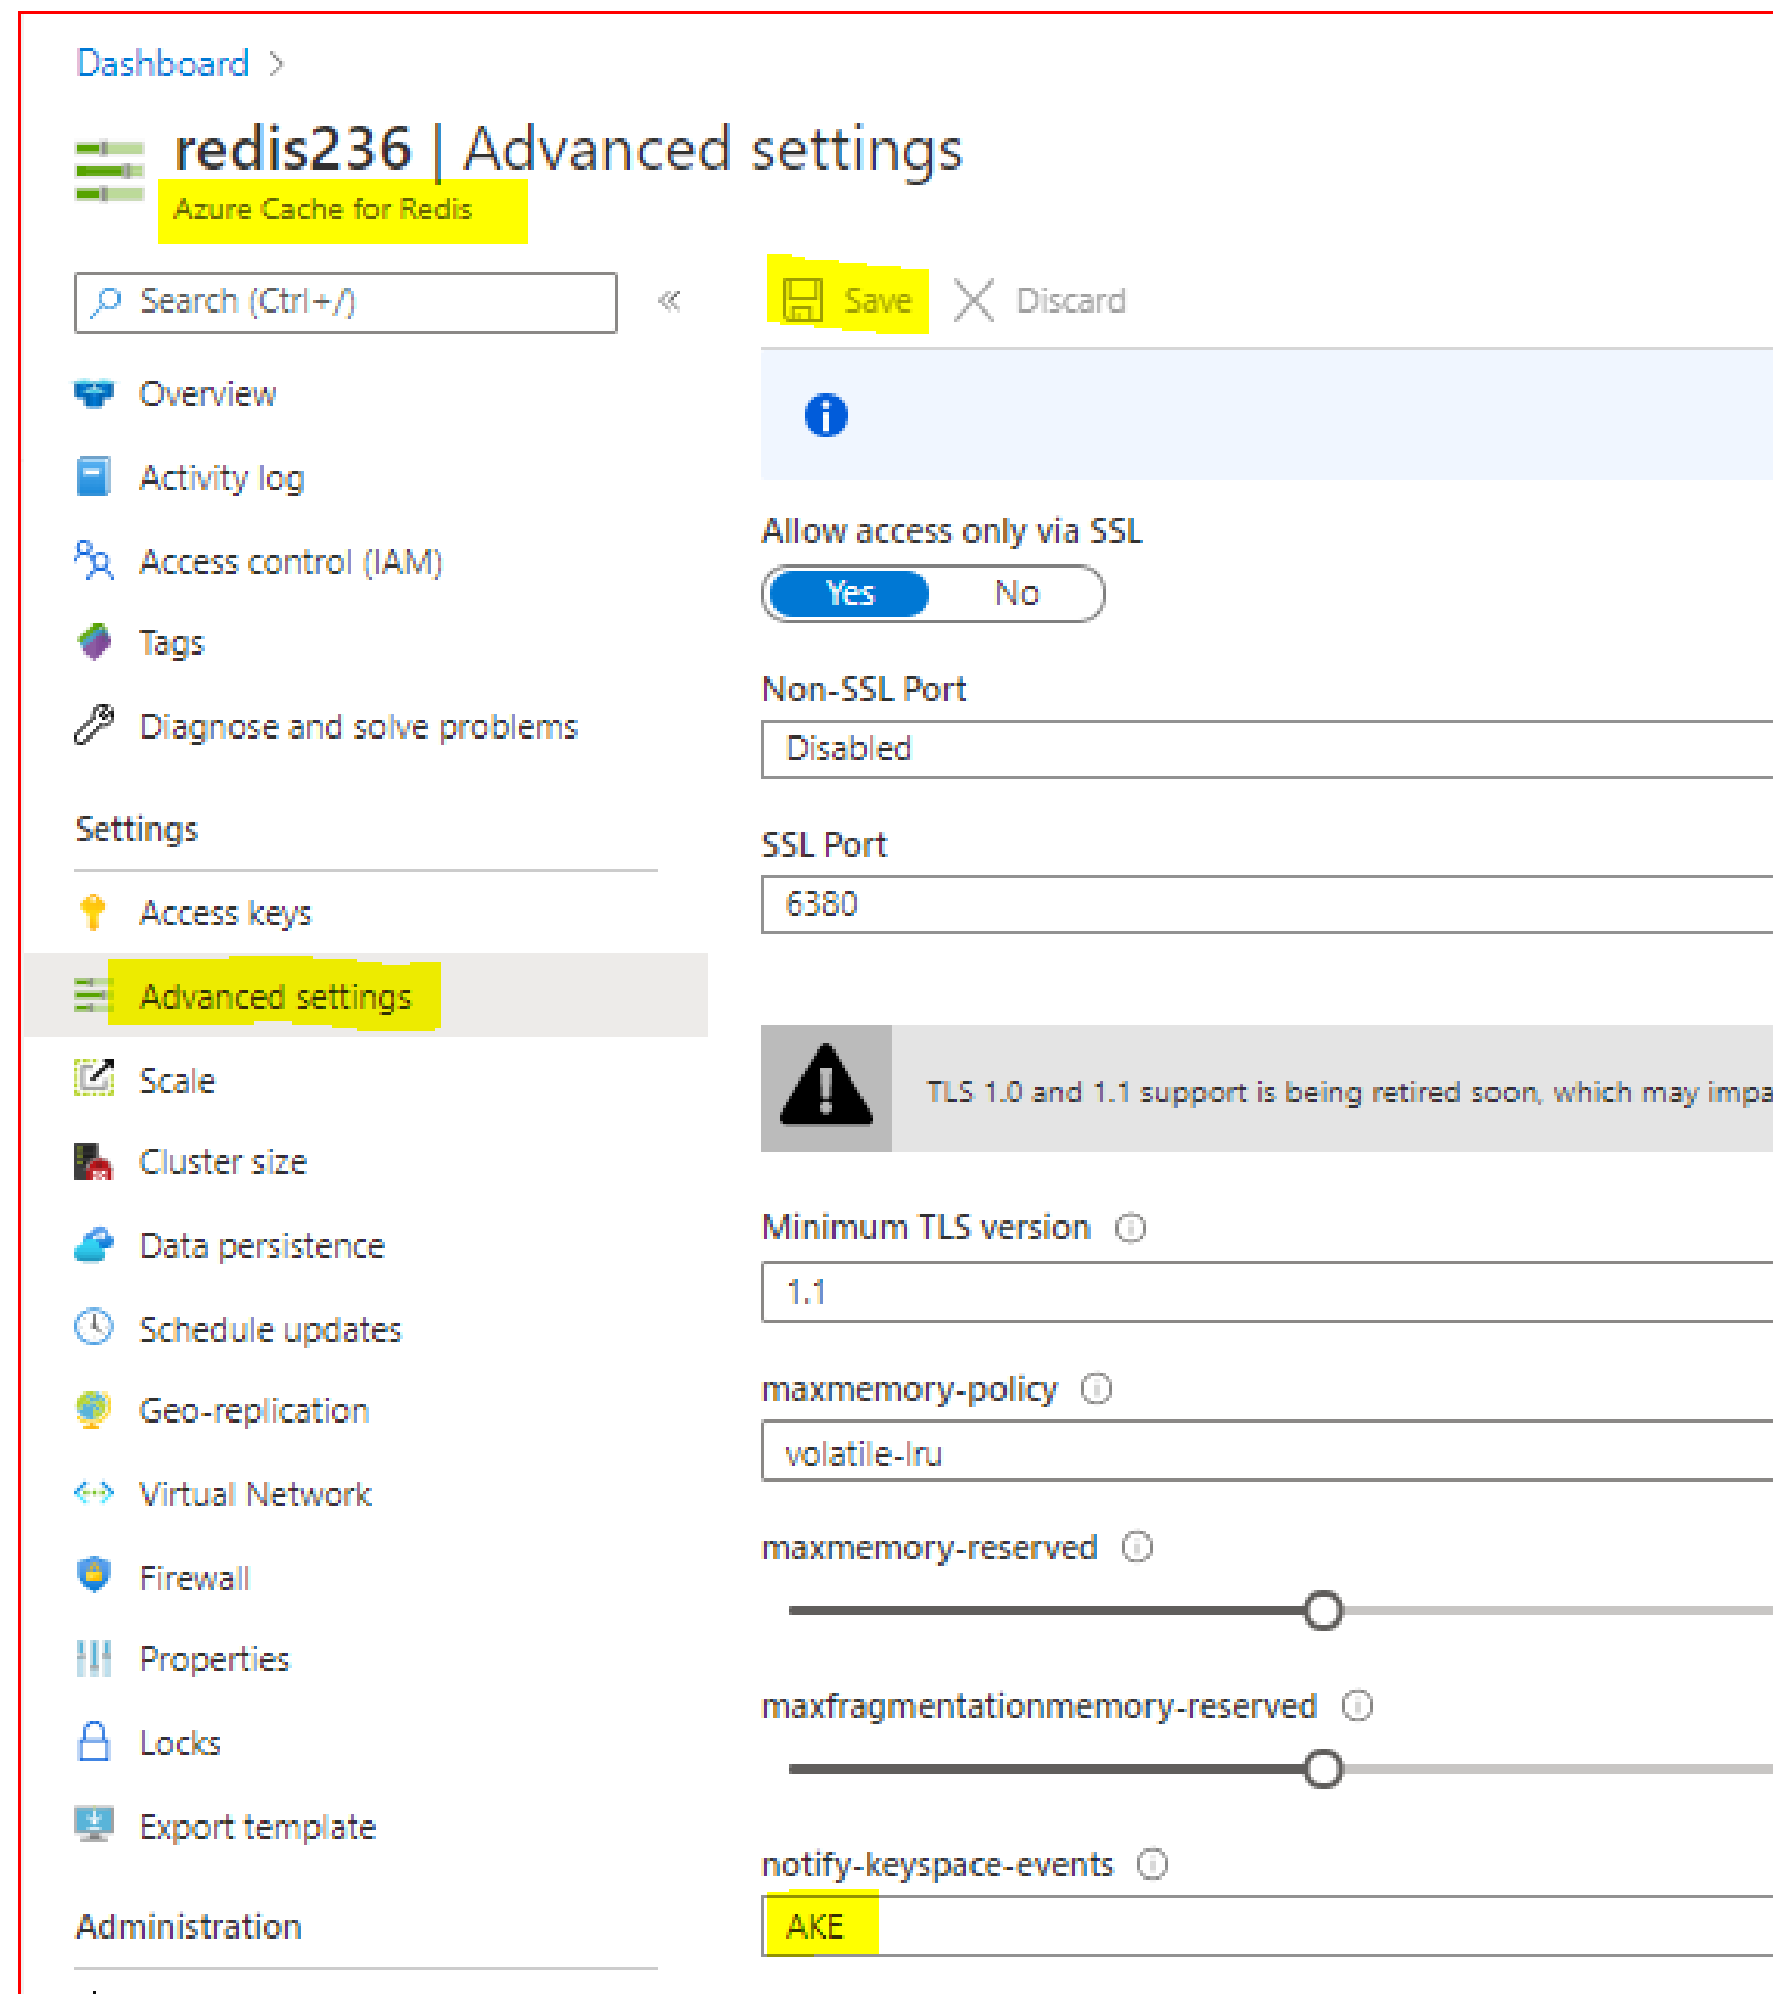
Dashboard >

redis236 | Advanced settings
Azure Cache for Redis

Search (Ctrl+/)

«

Save
Discard

Overview
Activity log
Access control (IAM)
Tags
Diagnose and solve problems

Settings

Access keys
Advanced settings
Scale
Cluster size
Data persistence
Schedule updates
Geo-replication
Virtual Network
Firewall
Properties
Locks
Export template

Administration

Allow access only via SSL
Yes
No

Non-SSL Port
Disabled

SSL Port
6380

TLS 1.0 and 1.1 support is being retired soon, which may impa

Minimum TLS version
1.1

maxmemory-policy
volatile-lru

maxmemory-reserved

maxfragmentationmemory-reserved

notify-keyspace-events
AKE